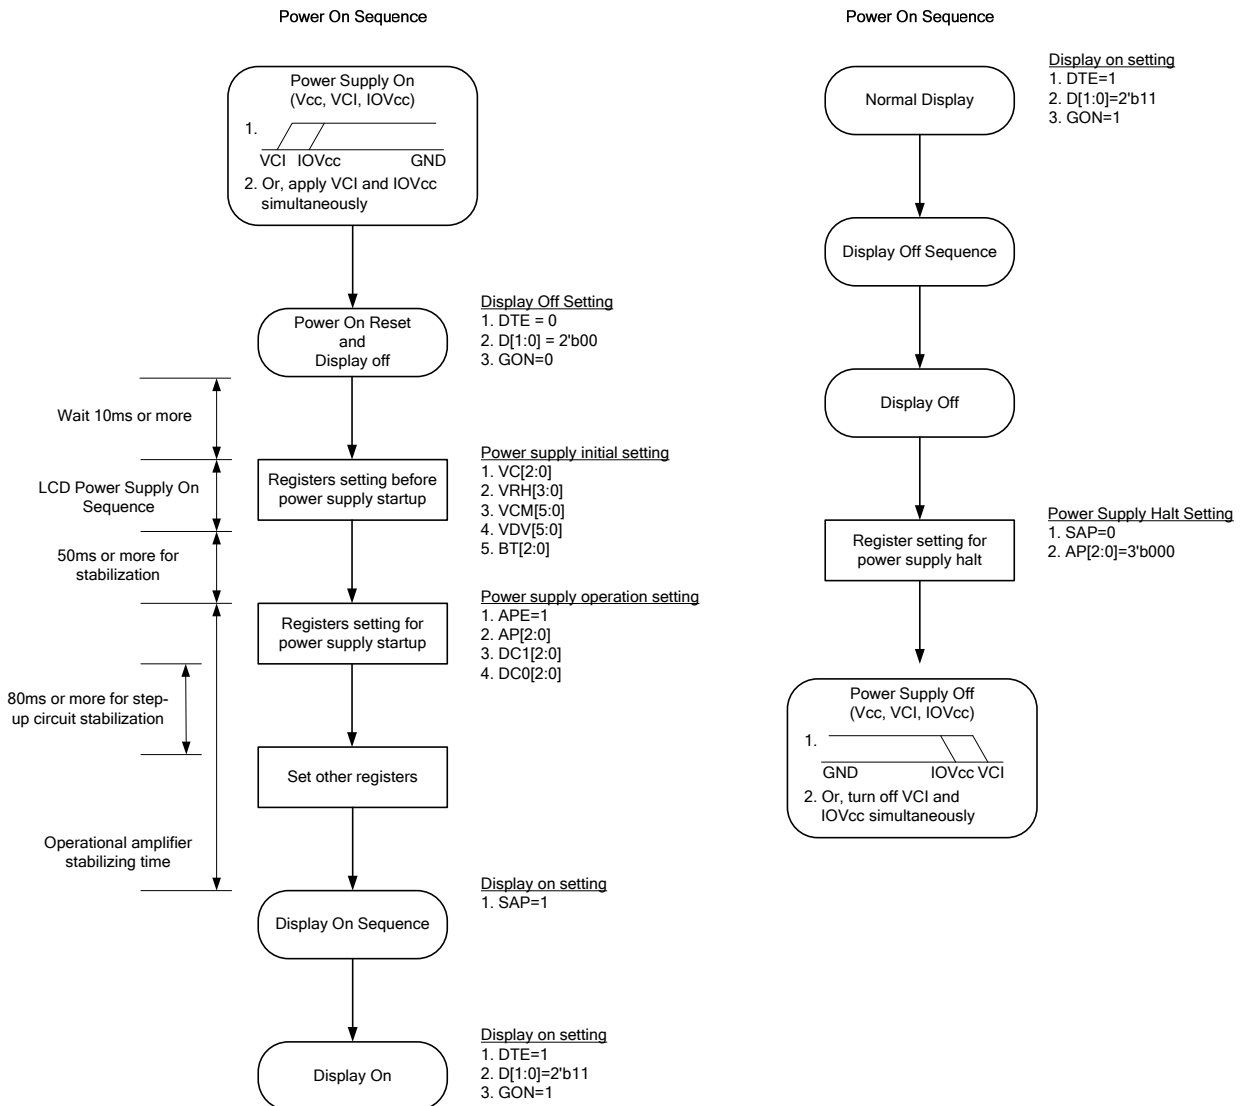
Power On Sequence

Power Supply On
(Vcc, VCI, IOVcc)

1.

VCI IOVcc GND

2. Or, apply VCI and IOVcc simultaneously

Power On Reset
and
Display off

Display Off Setting
1. DTE = 0
2. D[1:0] = 2'b00
3. GON=0

Wait 10ms or more

Registers setting before power supply startup

LCD Power Supply On Sequence

Power supply initial setting
1. VC[2:0]
2. VRH[3:0]
3. VCM[5:0]
4. VDV[5:0]
5. BT[2:0]

50ms or more for stabilization

Registers setting for power supply startup

Power supply operation setting
1. APE=1
2. AP[2:0]
3. DC1[2:0]
4. DC0[2:0]

80ms or more for step-up circuit stabilization

Set other registers

Operational amplifier stabilizing time

Display On Sequence

Display on setting
1. SAP=1

Display On

Display on setting
1. DTE=1
2. D[1:0]=2'b11
3. GON=1

Power On Sequence

Normal Display

Display on setting
1. DTE=1
2. D[1:0]=2'b11
3. GON=1

Display Off Sequence

Display Off

Register setting for power supply halt

Power Supply Halt Setting
1. SAP=0
2. AP[2:0]=3'b000

Power Supply Off
(Vcc, VCI, IOVcc)

1.

GND IOVcc VCI

2. Or, turn off VCI and IOVcc simultaneously